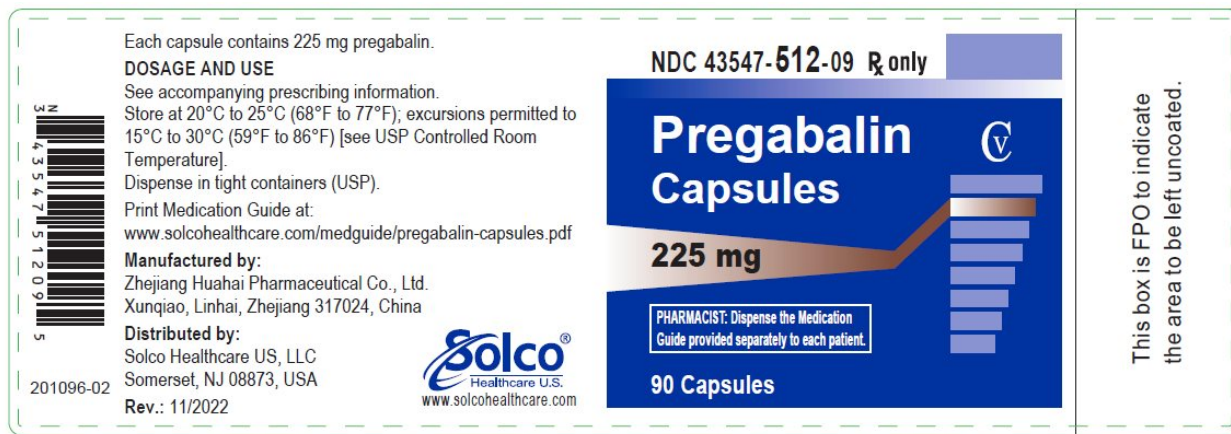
N 3 43547 51209 5

201096-02

Each capsule contains 225 mg pregabalin.
DOSAGE AND USE
See accompanying prescribing information.
Store at 20°C to 25°C (68°F to 77°F); excursions permitted to 15°C to 30°C (59°F to 86°F) [see USP Controlled Room Temperature].
Dispense in tight containers (USP).
Print Medication Guide at:
www.solcohealthcare.com/medguide/pregabalin-capsules.pdf
Manufactured by:
Zhejiang Huahai Pharmaceutical Co., Ltd.
Xunqiao, Linhai, Zhejiang 317024, China
Distributed by:
Solco Healthcare US, LLC
Somerset, NJ 08873, USA
Rev.: 11/2022

Solco®
Healthcare U.S.
www.solcohealthcare.com

NDC 43547-512-09 ℞ only

Pregabalin Capsules
CV
225 mg

PHARMACIST: Dispense the Medication Guide provided separately to each patient.

90 Capsules

This box is FPO to indicate the area to be left uncoated.